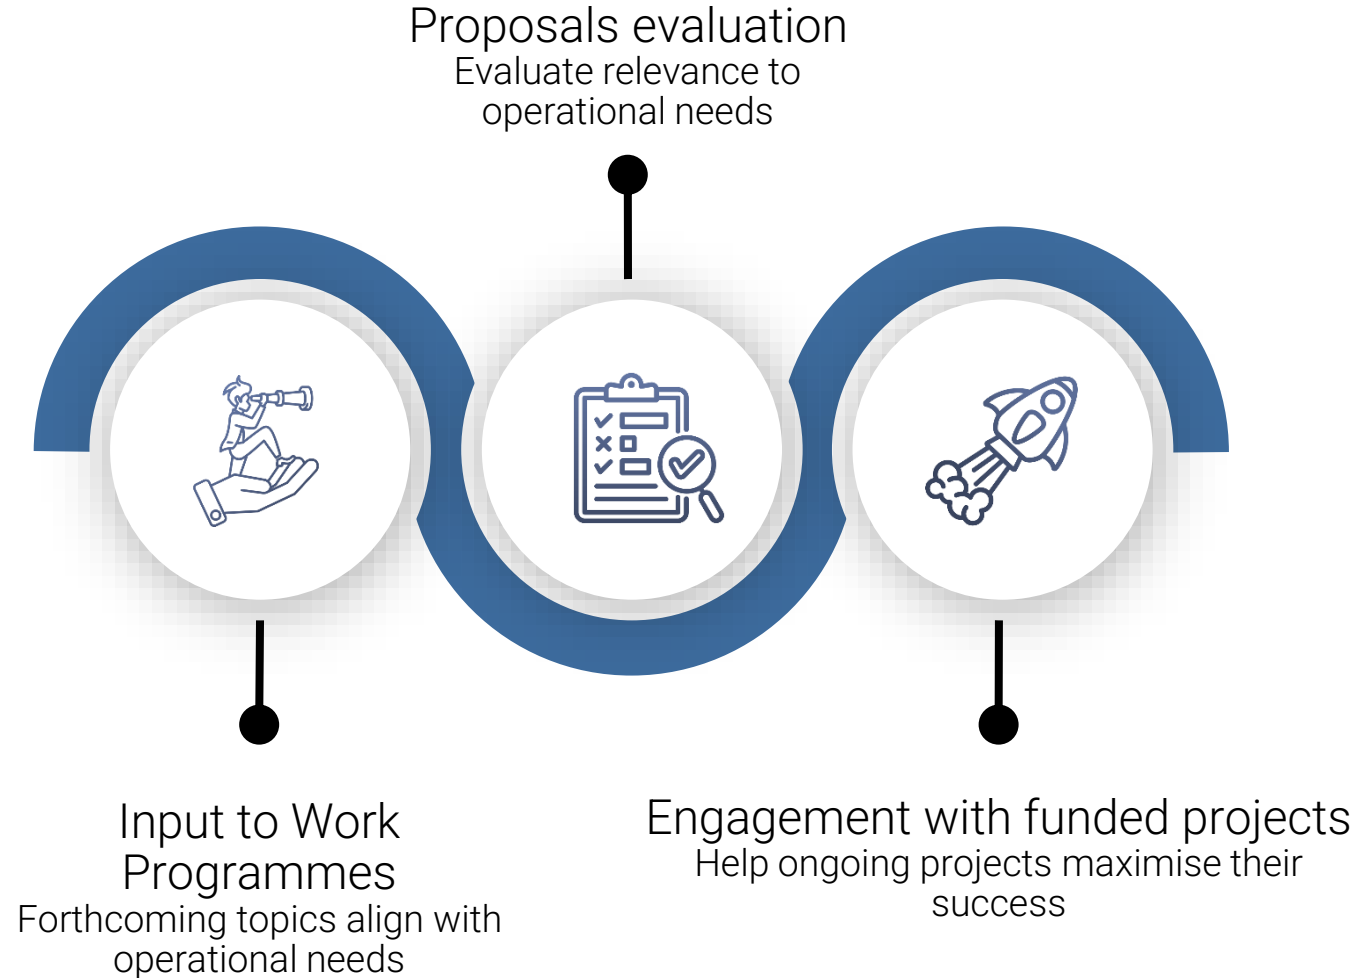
Proposals evaluation
Evaluate relevance to operational needs

Input to Work Programmes
Forthcoming topics align with operational needs

Engagement with funded projects
Help ongoing projects maximise their success